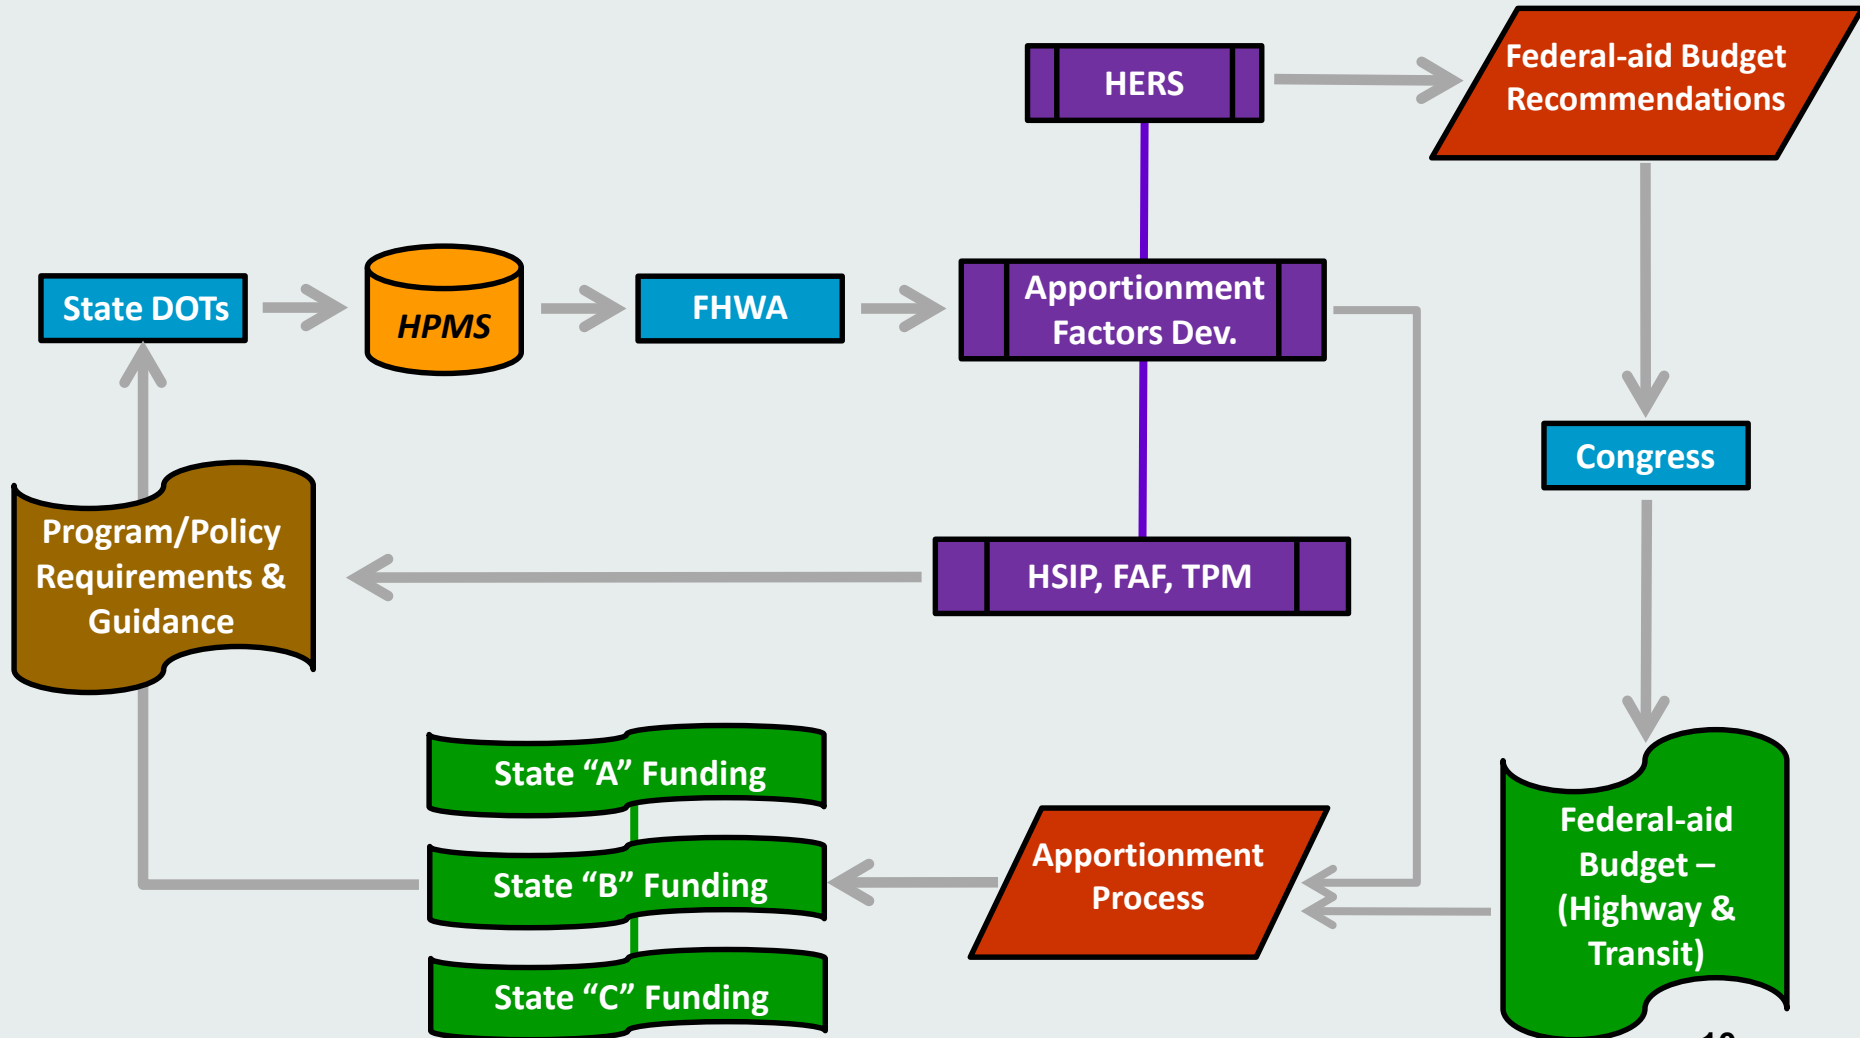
HERS

Federal-aid Budget Recommendations

State DOTs

HPMS

FHWA

Apportionment Factors Dev.

Congress

Program/Policy Requirements & Guidance

HSIP, FAF, TPM

State “A” Funding

State “B” Funding

State “C” Funding

Apportionment Process

Federal-aid Budget – (Highway & Transit)

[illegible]